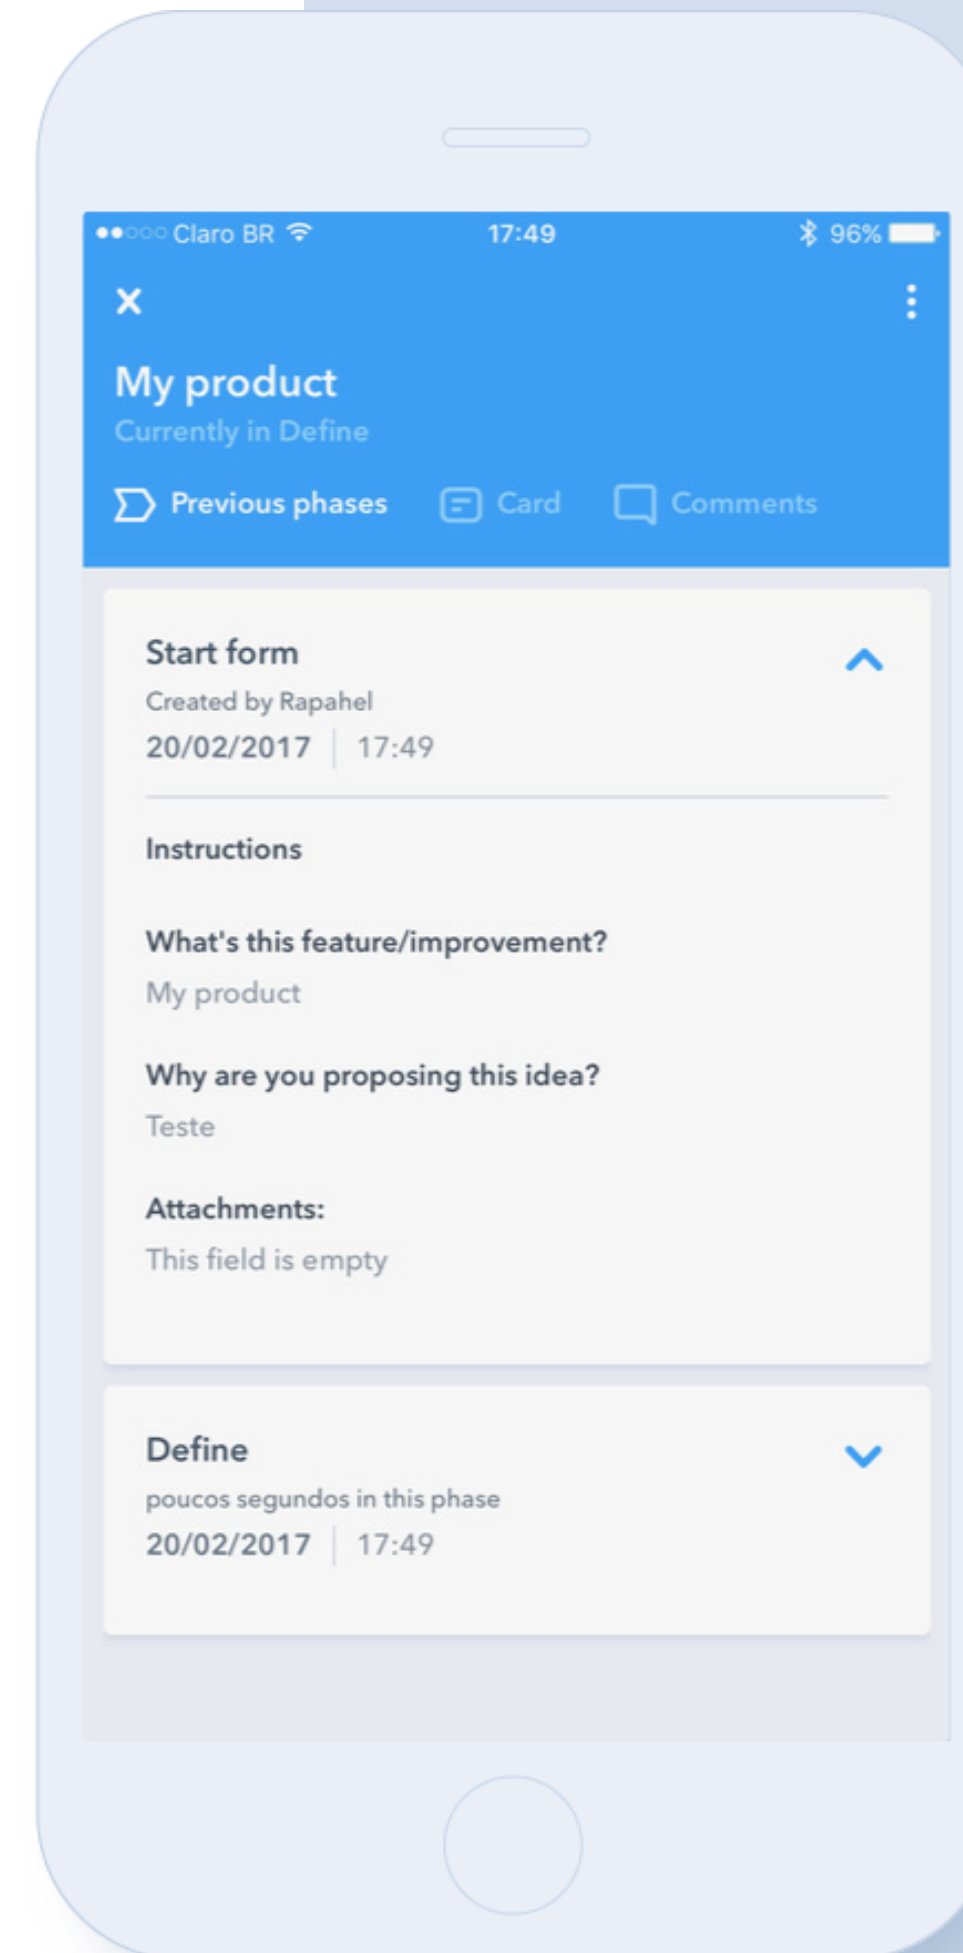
●●○○○ Claro BR 17:49 96%

My product
Currently in Define

Previous phases Card Comments

Start form
Created by Rapahel
20/02/2017 | 17:49

Instructions

What's this feature/improvement?
My product

Why are you proposing this idea?
Teste

Attachments:
This field is empty

Define
poucos segundos in this phase
20/02/2017 | 17:49